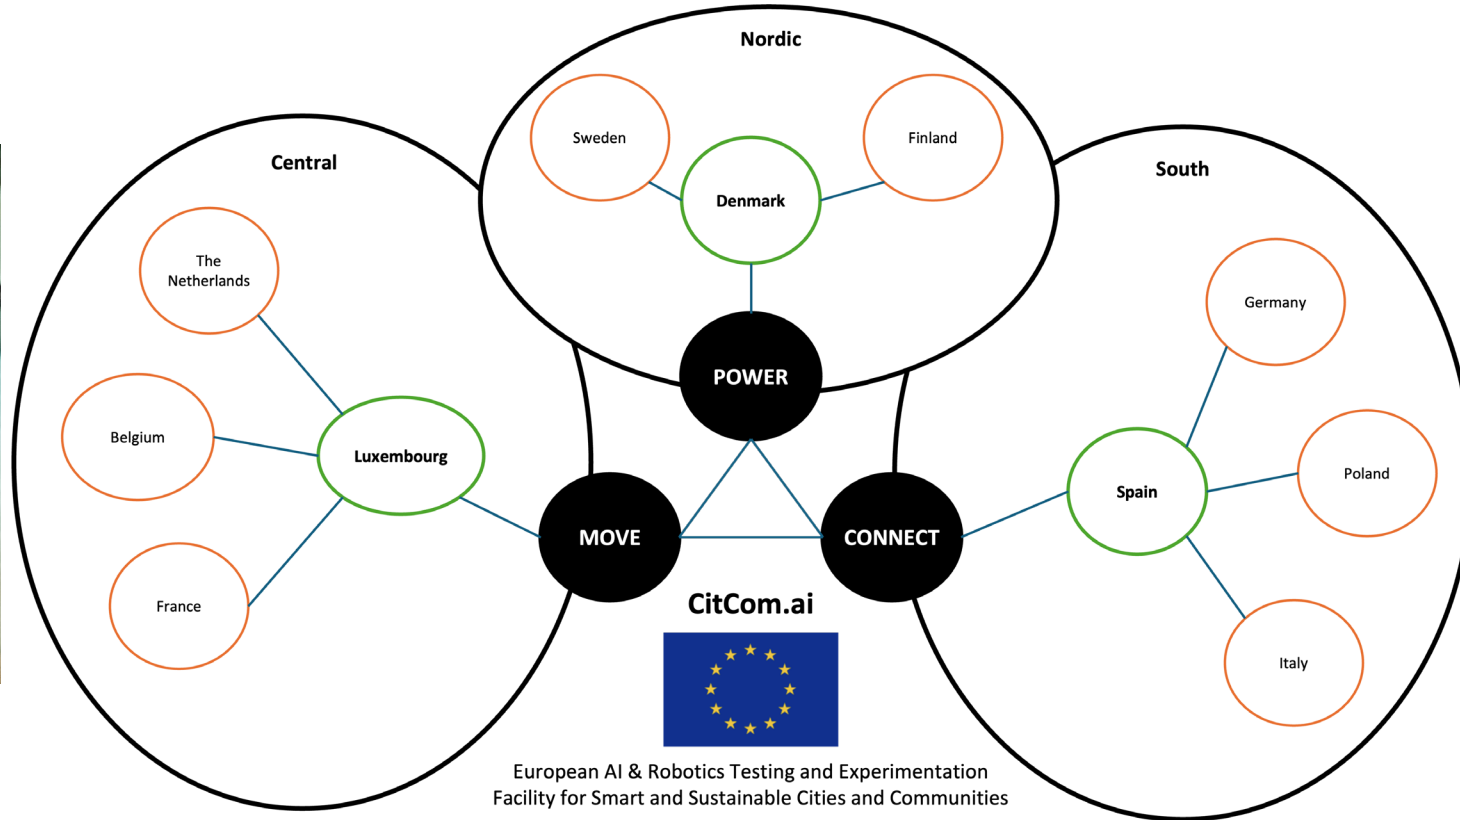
Nordic

Sweden

Finland

Denmark

Central

The Netherlands

Belgium

Luxembourg

France

South

Germany

Spain

Poland

Italy

POWER

MOVE

CONNECT

CitCom.ai

European AI & Robotics Testing and Experimentation Facility for Smart and Sustainable Cities and Communities